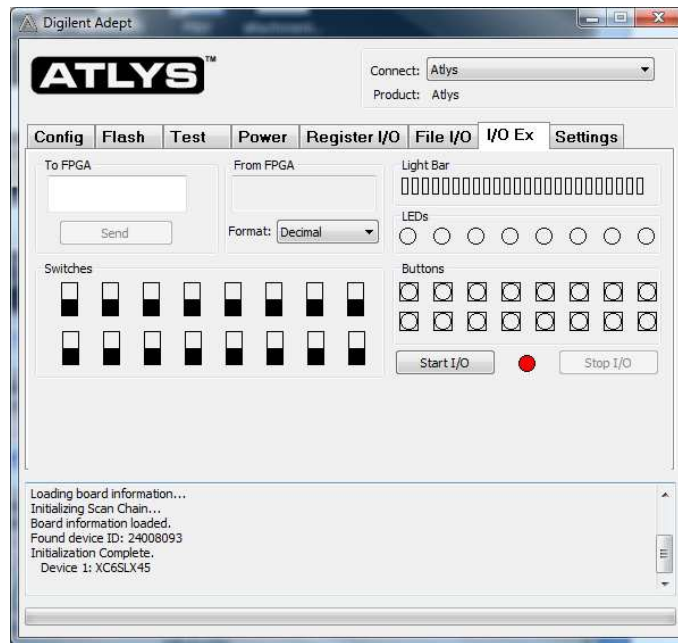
Digilent Adept

ATLYS™

Connect: Atlys
Product: Atlys

Config | Flash | Test | Power | Register I/O | File I/O | I/O Ex | Settings

To FPGA

Send

From FPGA

Format: Decimal

Light Bar

LEDs

Switches

Buttons

Start I/O

Stop I/O

Loading board information...
Initializing Scan Chain...
Board information loaded.
Found device ID: 24008093
Initialization Complete.
Device 1: XC6SLX45